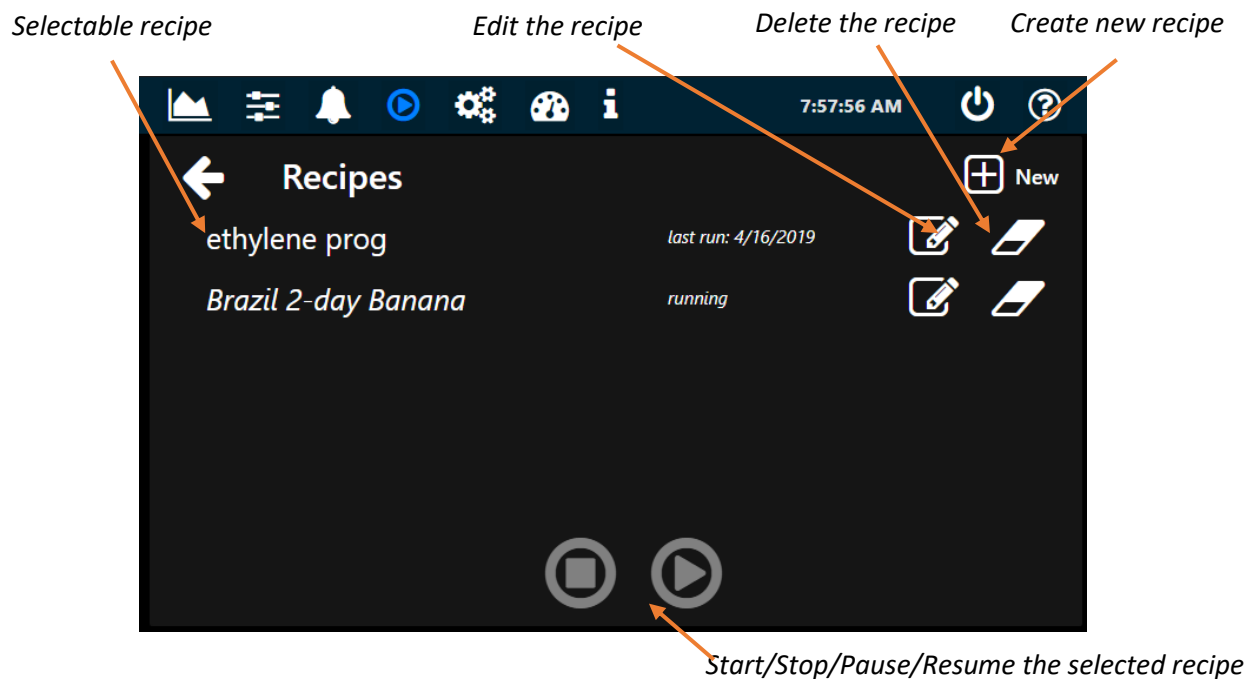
Selectable recipe

Edit the recipe

Delete the recipe

Create new recipe

7:57:56 AM

Recipes

New

ethylene prog

last run: 4/16/2019

Brazil 2-day Banana

running

Start/Stop/Pause/Resume the selected recipe